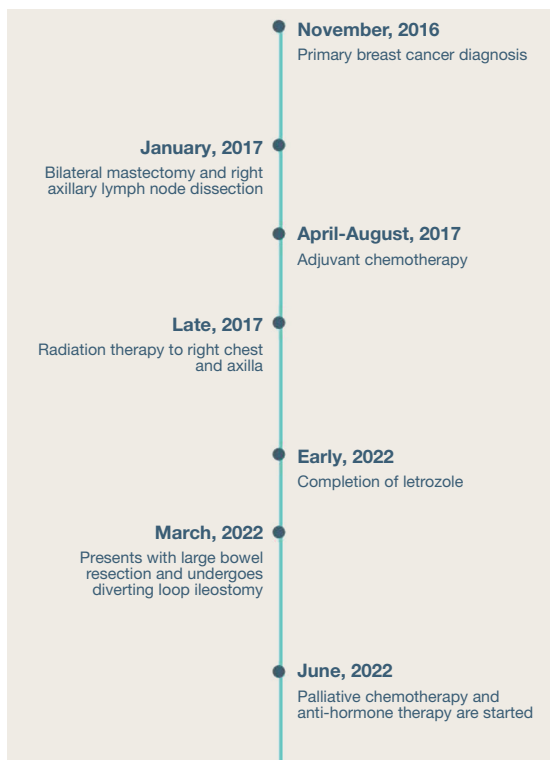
November, 2016
Primary breast cancer diagnosis

January, 2017
Bilateral mastectomy and right axillary lymph node dissection

April-August, 2017
Adjuvant chemotherapy

Late, 2017
Radiation therapy to right chest and axilla

Early, 2022
Completion of letrozole

March, 2022
Presents with large bowel resection and undergoes diverting loop ileostomy

June, 2022
Palliative chemotherapy and anti-hormone therapy are started